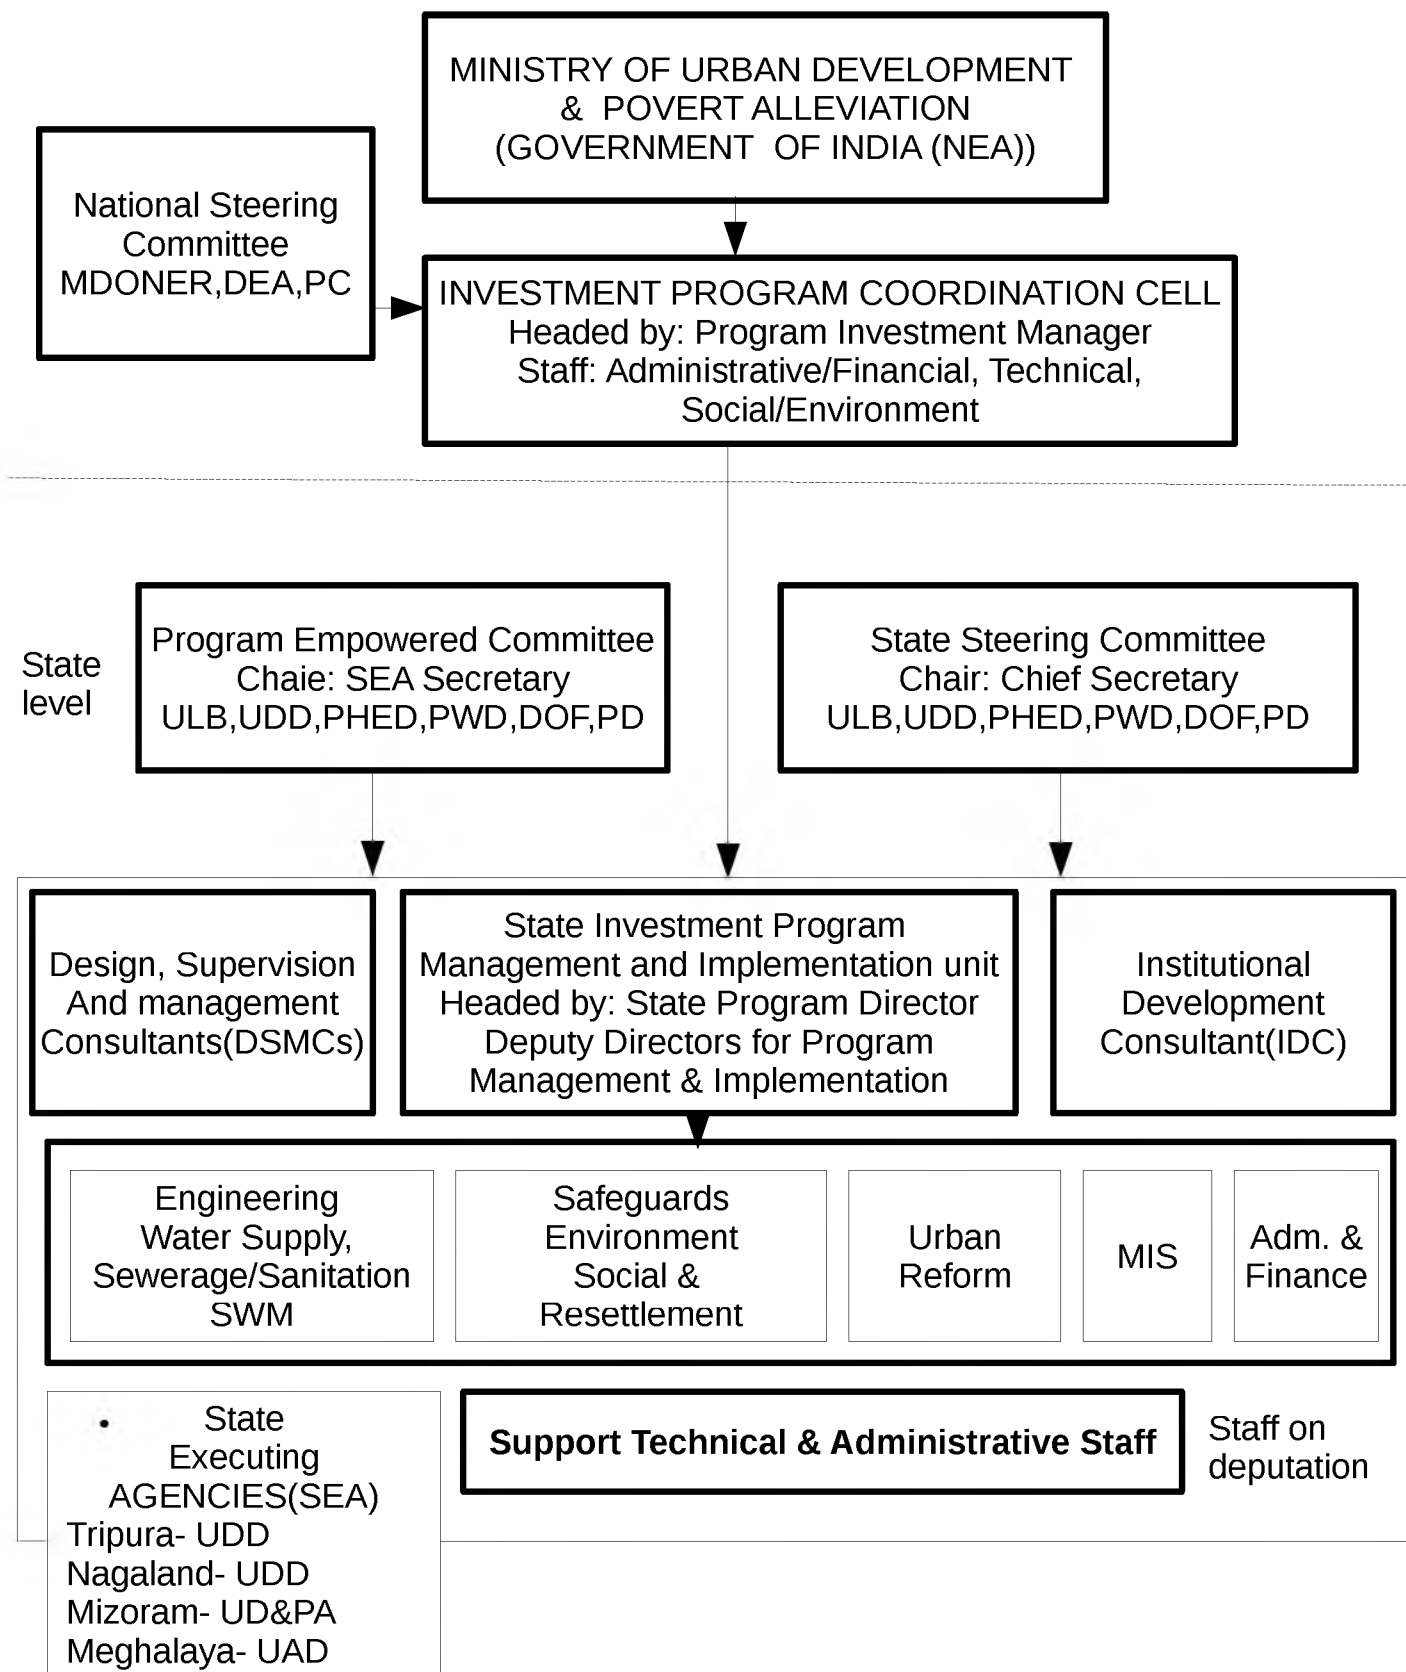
MINISTRY OF URBAN DEVELOPMENT & POVERT ALLEVIATION (GOVERNMENT OF INDIA (NEA))

National Steering Committee MDONER,DEA,PC

INVESTMENT PROGRAM COORDINATION CELL
Headed by: Program Investment Manager
Staff: Administrative/Financial, Technical, Social/Environment

State level

Program Empowered Committee
Chaie: SEA Secretary
ULB,UDD,PHED,PWD,DOF,PD

State Steering Committee
Chair: Chief Secretary
ULB,UDD,PHED,PWD,DOF,PD

Design, Supervision And management Consultants(DSMCs)

State Investment Program Management and Implementation unit
Headed by: State Program Director
Deputy Directors for Program Management & Implementation

Institutional Development Consultant(IDC)

Engineering Water Supply, Sewerage/Sanitation SWM

Safeguards Environment Social & Resettlement

Urban Reform

MIS

Adm. & Finance

• State Executing AGENCIES(SEA)
Tripura- UDD
Nagaland- UDD
Mizoram- UD&PA
Meghalaya- UAD

**Support Technical & Administrative Staff**

Staff on deputation